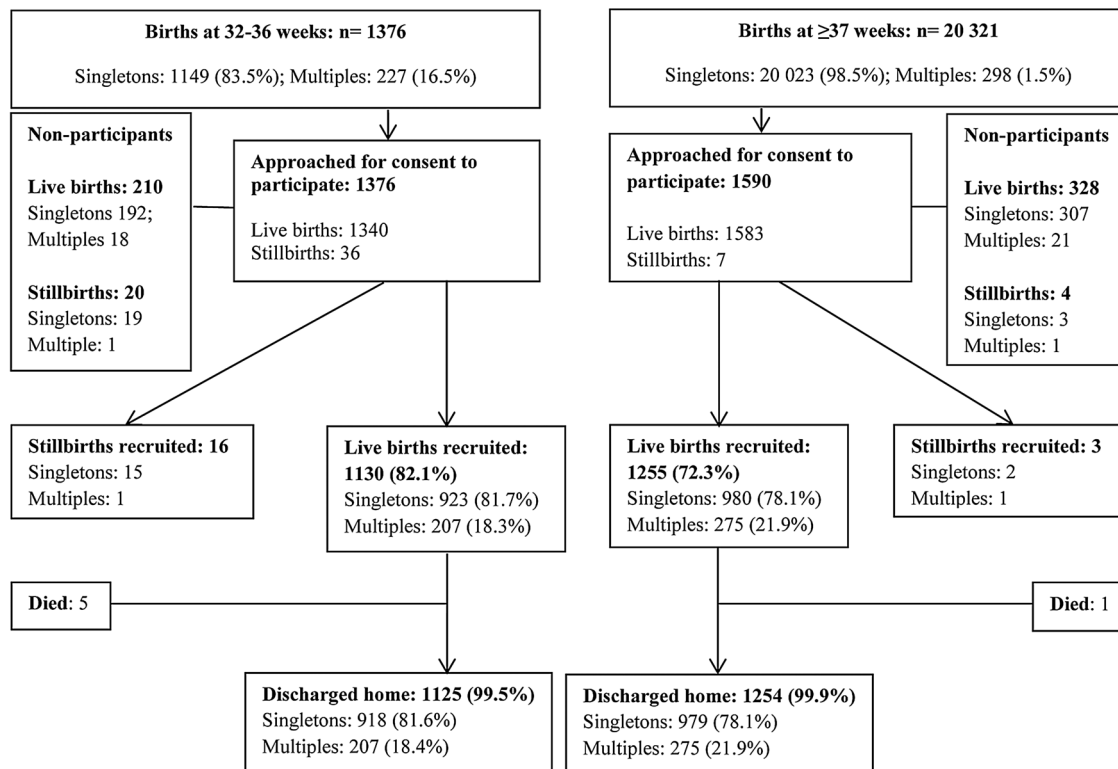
Births at 32-36 weeks: n= 1376

Singletons: 1149 (83.5%); Multiples: 227 (16.5%)

Non-participants

Live births: 210
Singletons 192;
Multiples 18

Stillbirths: 20
Singletons: 19
Multiple: 1

Approached for consent to participate: 1376

Live births: 1340
Stillbirths: 36

Stillbirths recruited: 16
Singletons: 15
Multiples: 1

Live births recruited: 1130 (82.1%)
Singletons: 923 (81.7%)
Multiples: 207 (18.3%)

Died: 5

Discharged home: 1125 (99.5%)
Singletons: 918 (81.6%)
Multiples: 207 (18.4%)

Births at ≥37 weeks: n= 20 321

Singletons: 20 023 (98.5%); Multiples: 298 (1.5%)

Approached for consent to participate: 1590

Live births: 1583
Stillbirths: 7

Non-participants

Live births: 328
Singletons: 307
Multiples: 21

Stillbirths: 4
Singletons: 3
Multiples: 1

Live births recruited: 1255 (72.3%)
Singletons: 980 (78.1%)
Multiples: 275 (21.9%)

Stillbirths recruited: 3
Singletons: 2
Multiples: 1

Died: 1

Discharged home: 1254 (99.9%)
Singletons: 979 (78.1%)
Multiples: 275 (21.9%)